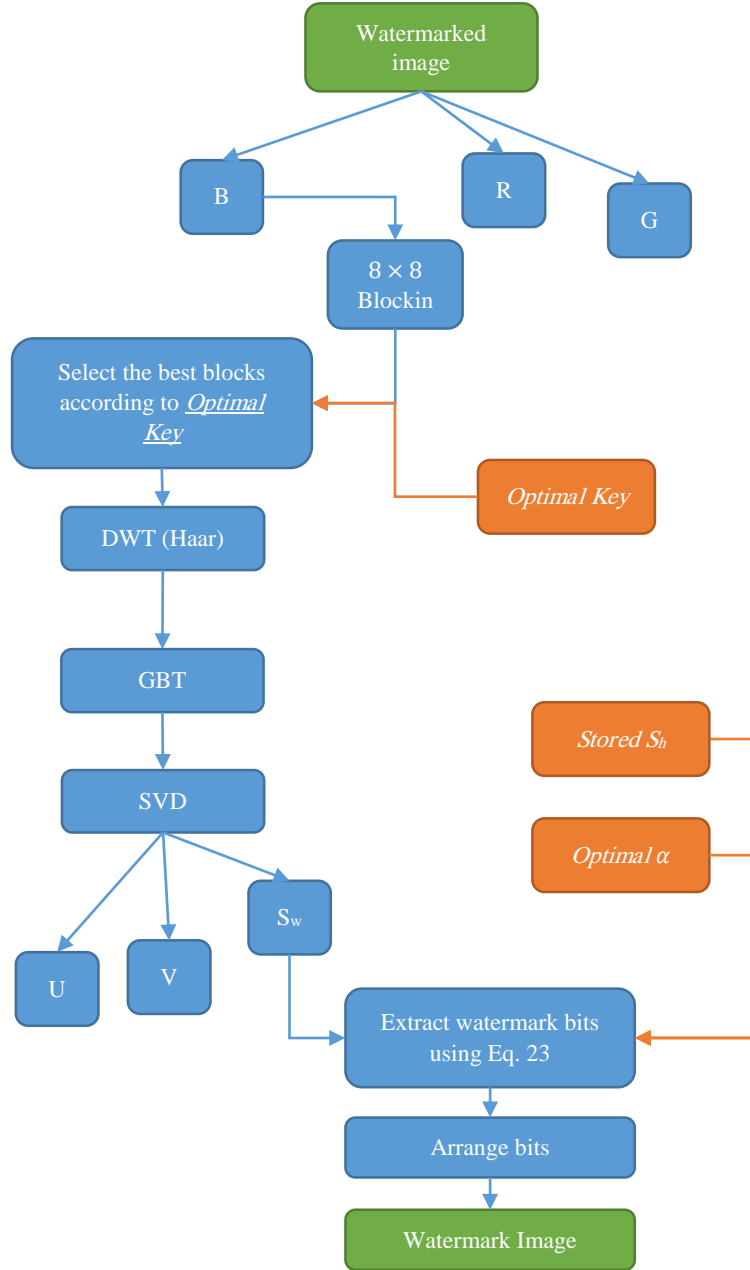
Watermarked image

B

R

G

$8 \times 8$ Blockin

Select the best blocks according to *Optimal Key*

*Optimal Key*

DWT (Haar)

GBT

*Stored $S_h$*

SVD

*Optimal α*

U

V

$S_w$

Extract watermark bits using Eq. 23

Arrange bits

Watermark Image